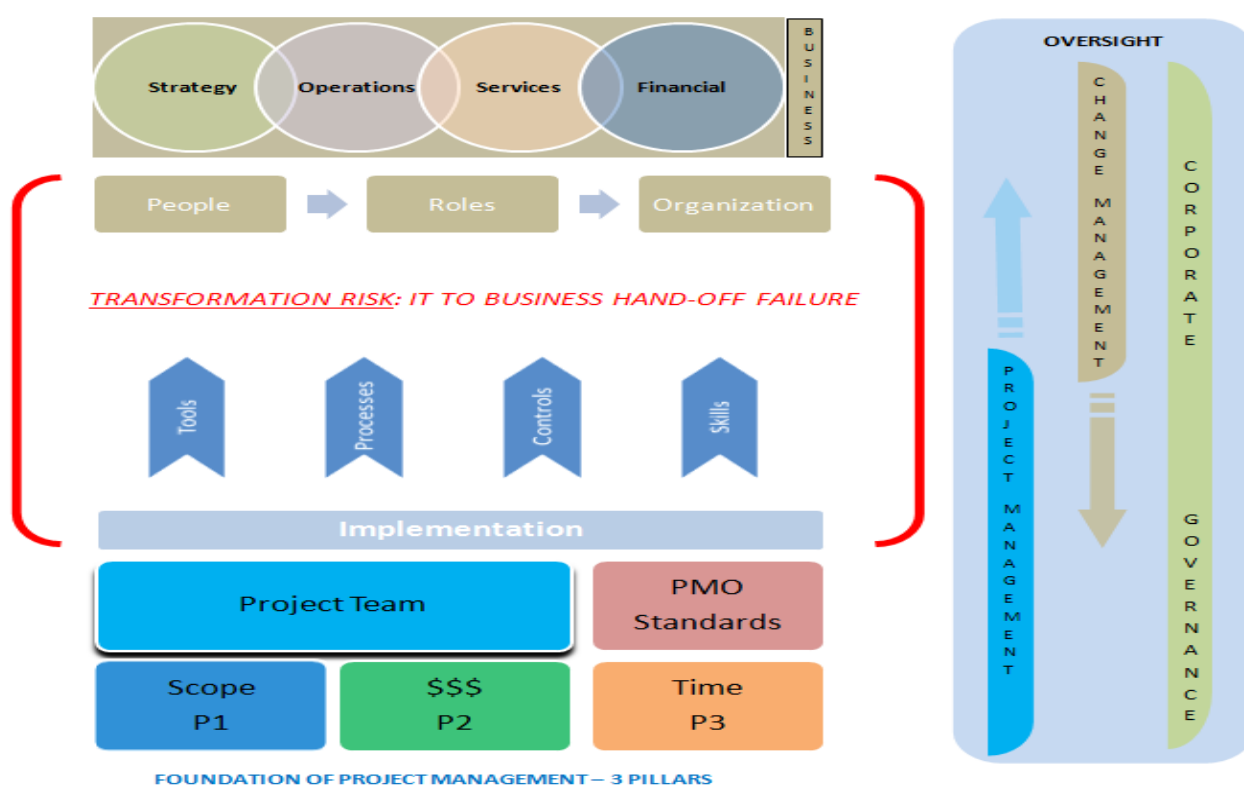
Strategy
Operations
Services
Financial
BUSINESS

People
Roles
Organization

TRANSFORMATION RISK: IT TO BUSINESS HAND-OFF FAILURE

Tools
Processes
Controls
Skills

Implementation

Project Team
PMO Standards

Scope P1
$$$ P2
Time P3

FOUNDATION OF PROJECT MANAGEMENT – 3 PILLARS

OVERSIGHT
CHANGE MANAGEMENT
CORPORATE GOVERNANCE
PROJECT MANAGEMENT